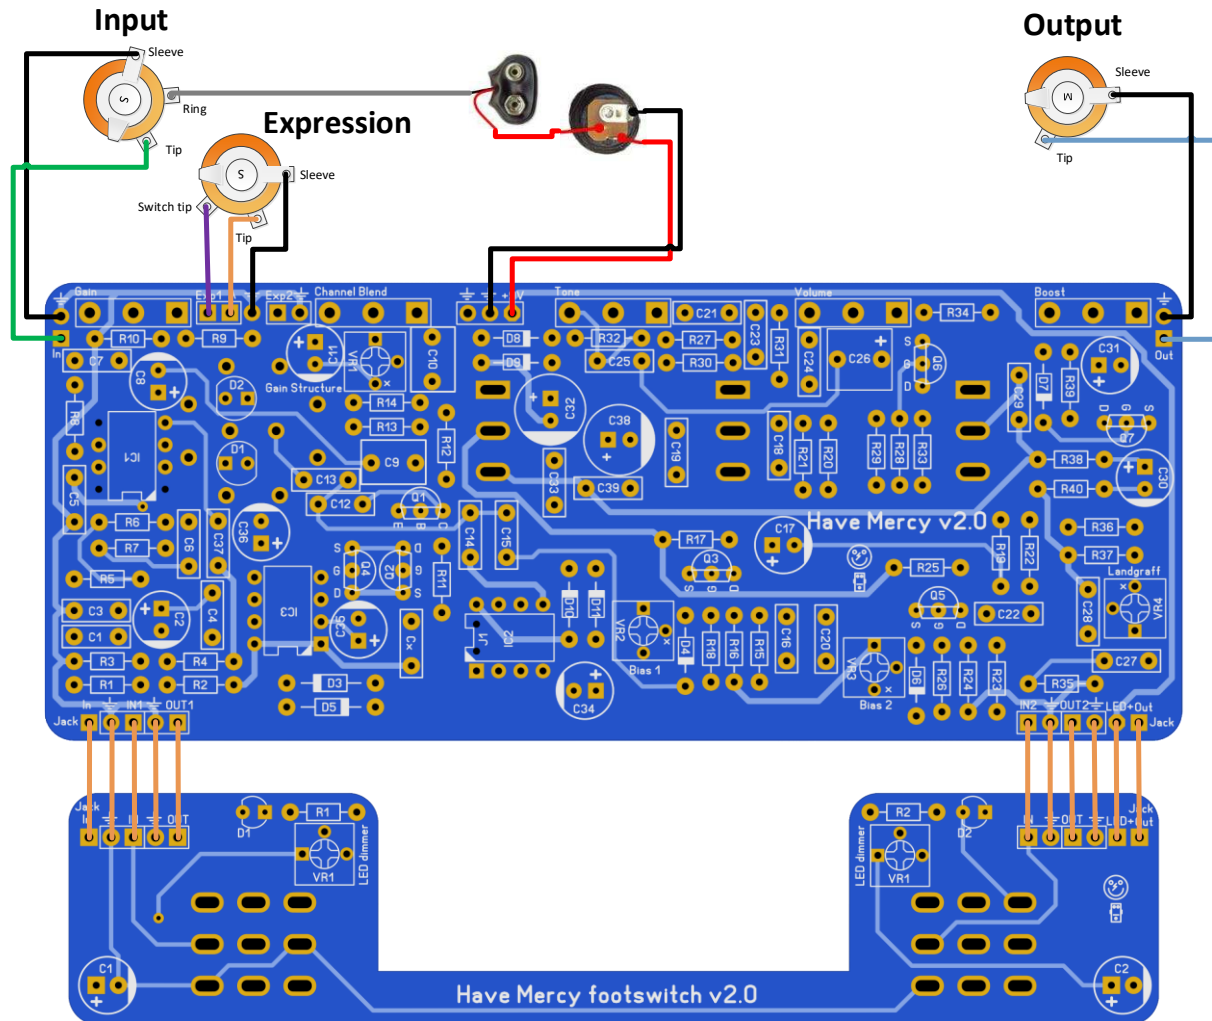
Input

Sleeve

Ring

Tip

Expression

Sleeve

Switch tip

Tip

Output

Sleeve

Tip

Gain Exp1 Exp2 Channel Blend

9V

Tone

Volume

Boost

In

Out

R10 R9 C7 C8 VR1 C11 C10 D2 Gain Structure R8 IC1 D1 R14 R13 R12 C9 C13 C12 Q1 C5 R6 R7 C6 C37 C36 R5 C3 C2 C1 C4 IC2 Q4 Q2 C35 R11 Cx R3 R4 R1 R2 D3 D5

D8 D9 R32 R27 C25 R30 C21 C23 R31 C24 C26 D6 R34 C32 C38 C19 C18 R21 R20 R29 R28 R33 C29 D7 R39 C31 Q7 C33 C39 C14 C15 R17 Q3 C17 Have Mercy v2.0 R38 R40 C30 R36 R37 R19 R22 R25 Landgraff D10 D11 IC3 VR2 Bias 1 D4 R18 R16 R15 C16 C20 Q5 C22 C28 VR4 VR3 Bias 2 D6 R26 R24 R23 C27 R35 C34

Jack In IN1 OUT1

IN2 OUT2 LED+ Out Jack

Jack In OUT D1 R1 VR1 LED dimmer

R2 D2 LED dimmer VR1 IN OUT LED LED+Out Jack

C1 C2

Have Mercy footswitch v2.0